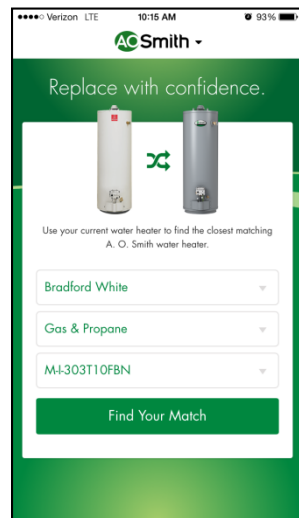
●●●●○ Verizon LTE 10:15 AM 93%

AO Smith

Replace with confidence.

Use your current water heater to find the closest matching A. O. Smith water heater.

Bradford White

Gas & Propane

M-I-303T10FBN

Find Your Match